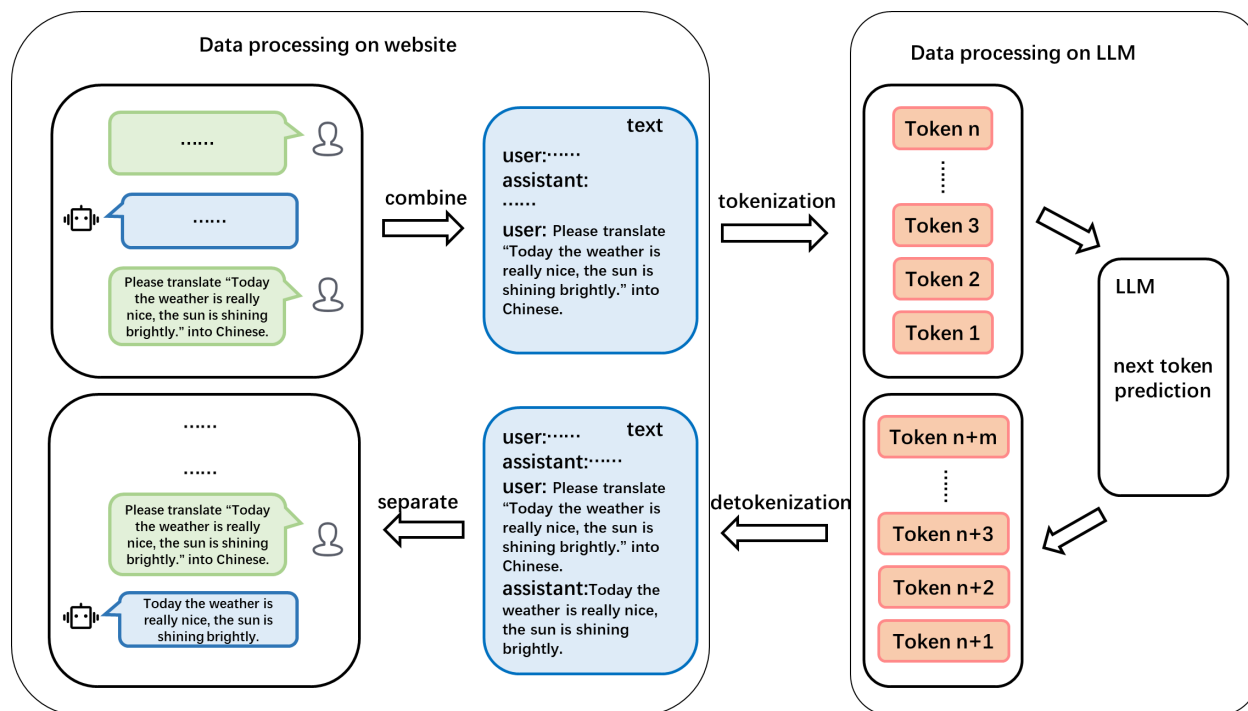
Data processing on website

......

......

Please translate "Today the weather is really nice, the sun is shining brightly." into Chinese.

combine

text

user:......

assistant:

......

user: Please translate "Today the weather is really nice, the sun is shining brightly." into Chinese.

tokenization

Data processing on LLM

Token n

Token 3

Token 2

Token 1

LLM

next token prediction

Token n+m

Token n+3

Token n+2

Token n+1

detokenization

text

user:......

assistant:......

user: Please translate "Today the weather is really nice, the sun is shining brightly." into Chinese.

assistant:Today the weather is really nice, the sun is shining brightly.

separate

......

......

Please translate "Today the weather is really nice, the sun is shining brightly." into Chinese.

Today the weather is really nice, the sun is shining brightly.